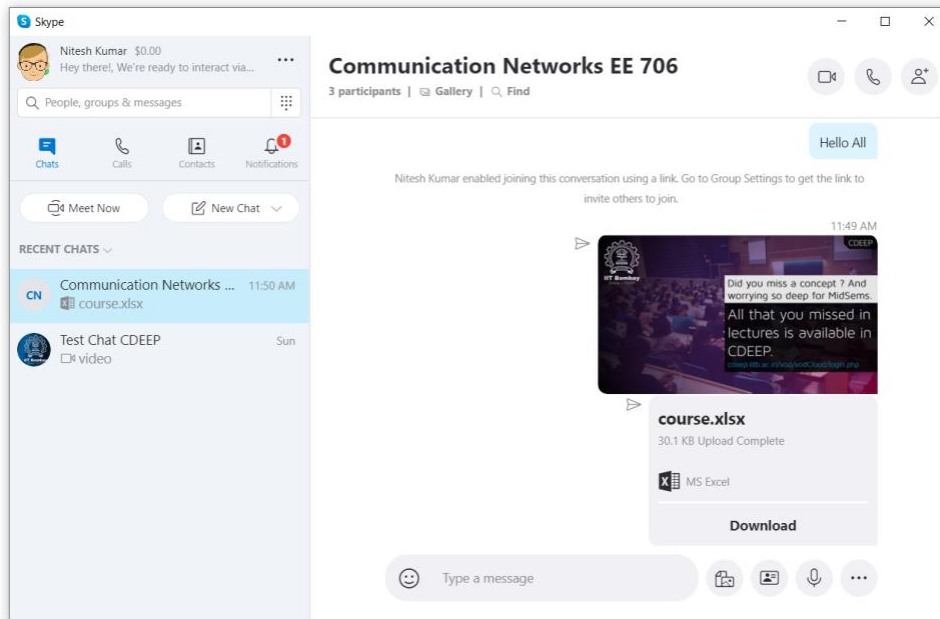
Skype

Nitesh Kumar $0.00
Hey there!, We're ready to interact via...

People, groups & messages

Chats
Calls
Contacts
Notifications
1

Meet Now
New Chat

RECENT CHATS

CN
Communication Networks ... 11:50 AM
course.xlsx

Test Chat CDEEP Sun
video

Communication Networks EE 706
3 participants | Gallery | Find

Hello All

Nitesh Kumar enabled joining this conversation using a link. Go to Group Settings to get the link to invite others to join.

11:49 AM

CDEEP
IIT Bombay
Did you miss a concept ? And worrying so deep for MidSems.
All that you missed in lectures is available in CDEEP.
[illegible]

course.xlsx
30.1 KB Upload Complete
MS Excel
Download

Type a message